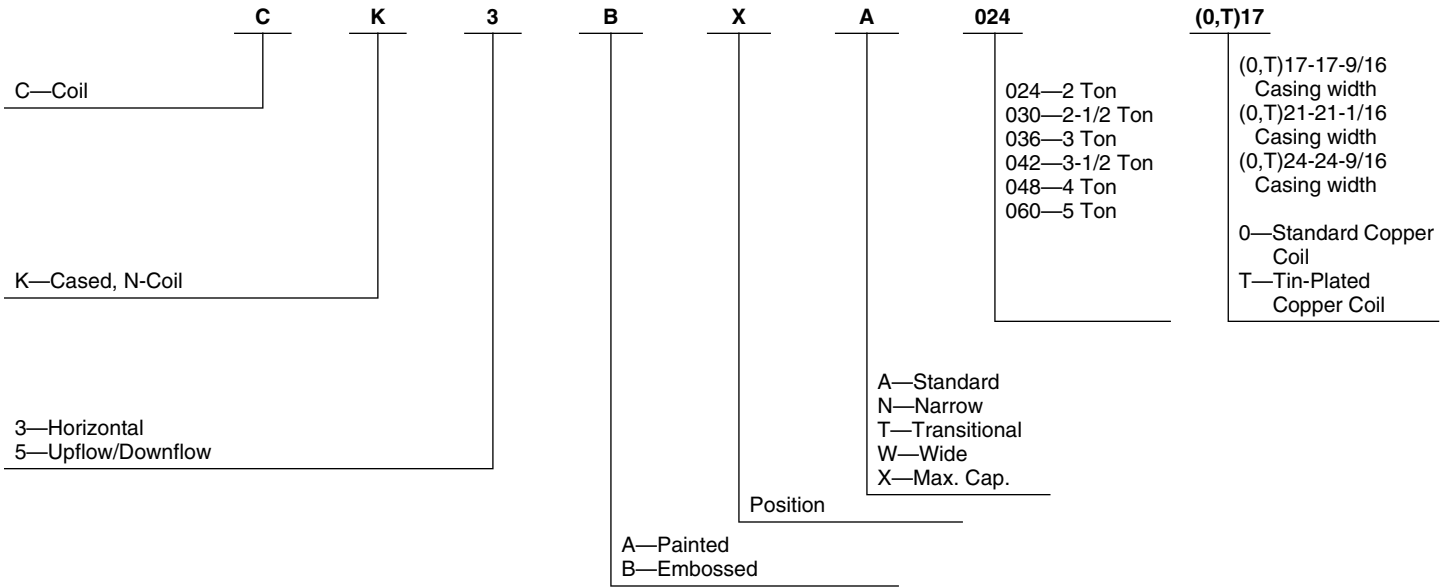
C K 3 B X A 024 (0,T)17

C—Coil

024—2 Ton
030—2-1/2 Ton
036—3 Ton
042—3-1/2 Ton
048—4 Ton
060—5 Ton

(0,T)17-17-9/16 Casing width
(0,T)21-21-1/16 Casing width
(0,T)24-24-9/16 Casing width

0—Standard Copper Coil
T—Tin-Plated Copper Coil

K—Cased, N-Coil

A—Standard
N—Narrow
T—Transitional
W—Wide
X—Max. Cap.

3—Horizontal
5—Upflow/Downflow

Position

A—Painted
B—Embossed